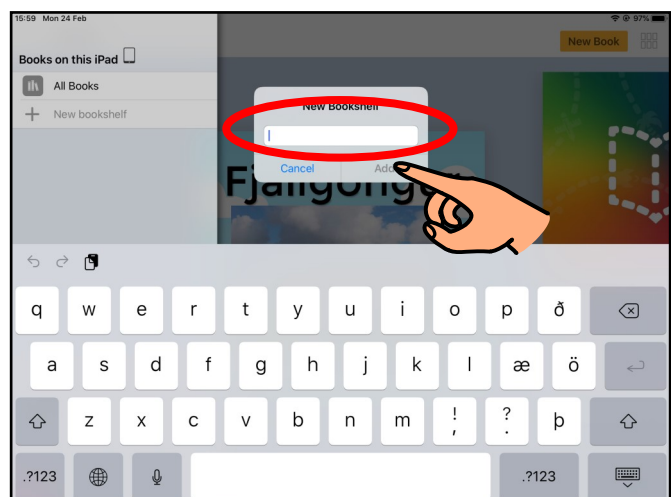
15:59 Mon 24 Feb

97%

Books on this iPad

All Books

New bookshelf

New Book

New Bookshelf

Cancel

Add

Fjallgöngur

q w e r t y u i o p ð

a s d f g h j k l æ ö

z x c v b n m ! , ? . þ

.?123

.?123